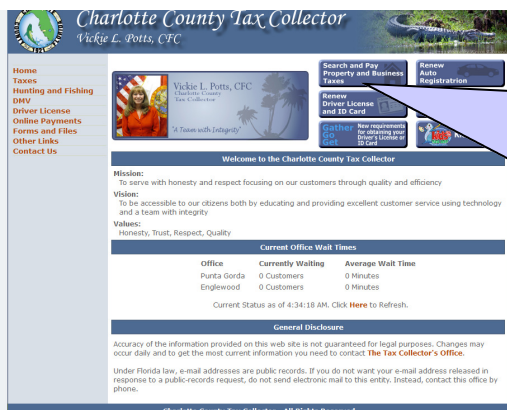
Charlotte County Tax Collector
Vickie L. Potts, CFC

Home
Taxes
Hunting and Fishing
DMV
Driver License
Online Payments
Forms and Files
Other Links
Contact Us

Vickie L. Potts, CFC
Charlotte County
Tax Collector

"A Team with Integrity"

Search and Pay Property and Business Taxes

Renew Auto Registration

Renew Driver License and ID Card

Gather Go Get

New requirements for obtaining your Driver's License or ID Card

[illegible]

Welcome to the Charlotte County Tax Collector

Mission:
To serve with honesty and respect focusing on our customers through quality and efficiency

Vision:
To be accessible to our citizens both by educating and providing excellent customer service using technology and a team with integrity

Values:
Honesty, Trust, Respect, Quality

Current Office Wait Times

| Office | Currently Waiting | Average Wait Time |
|---|---|---|
| Punta Gorda | 0 Customers | 0 Minutes |
| Englewood | 0 Customers | 0 Minutes |

Current Status as of 4:34:18 AM. Click Here to Refresh.

General Disclosure

Accuracy of the information provided on this web site is not guaranteed for legal purposes. Changes may occur daily and to get the most current information you need to contact The Tax Collector's Office.

Under Florida law, e-mail addresses are public records. If you do not want your e-mail address released in response to a public-records request, do not send electronic mail to this entity. Instead, contact this office by phone.

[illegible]